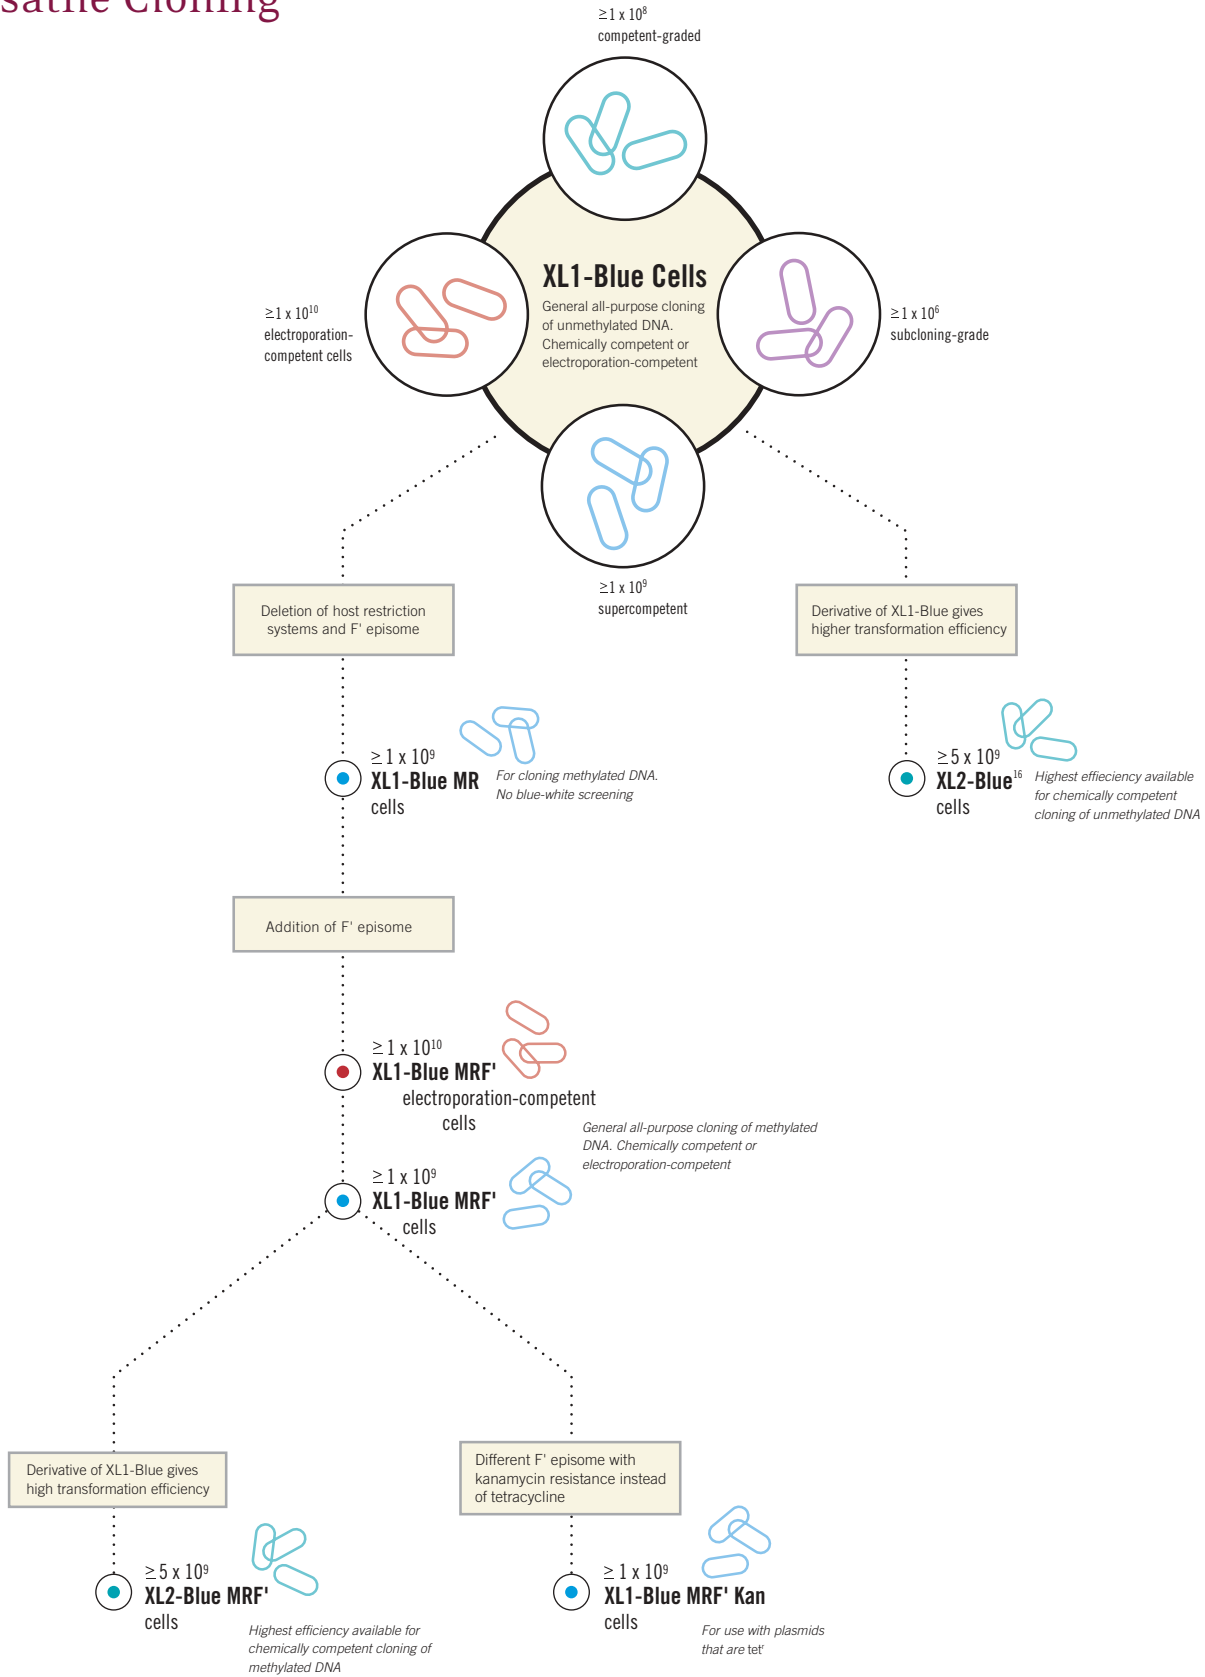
satile Cloning

≥1 x $10^8$
competent-graded

XL1-Blue Cells
General all-purpose cloning of unmethylated DNA. Chemically competent or electroporation-competent

≥1 x $10^{10}$
electroporation-competent cells

≥1 x $10^6$
subcloning-grade

≥1 x $10^9$
supercompetent

Deletion of host restriction systems and F' episome

Derivative of XL1-Blue gives higher transformation efficiency

≥ 1 x $10^9$
XL1-Blue MR
cells

For cloning methylated DNA. No blue-white screening

≥ 5 x $10^9$
XL2-Blue$^{16}$
cells

Highest effieciency available for chemically competent cloning of unmethylated DNA

Addition of F' episome

≥ 1 x $10^{10}$
XL1-Blue MRF'
electroporation-competent cells

General all-purpose cloning of methylated DNA. Chemically competent or electroporation-competent

≥ 1 x $10^9$
XL1-Blue MRF'
cells

Derivative of XL1-Blue gives high transformation efficiency

Different F' episome with kanamycin resistance instead of tetracycline

≥ 5 x $10^9$
XL2-Blue MRF'
cells

Highest efficiency available for chemically competent cloning of methylated DNA

≥ 1 x $10^9$
XL1-Blue MRF' Kan
cells

For use with plasmids that are tet$^r$